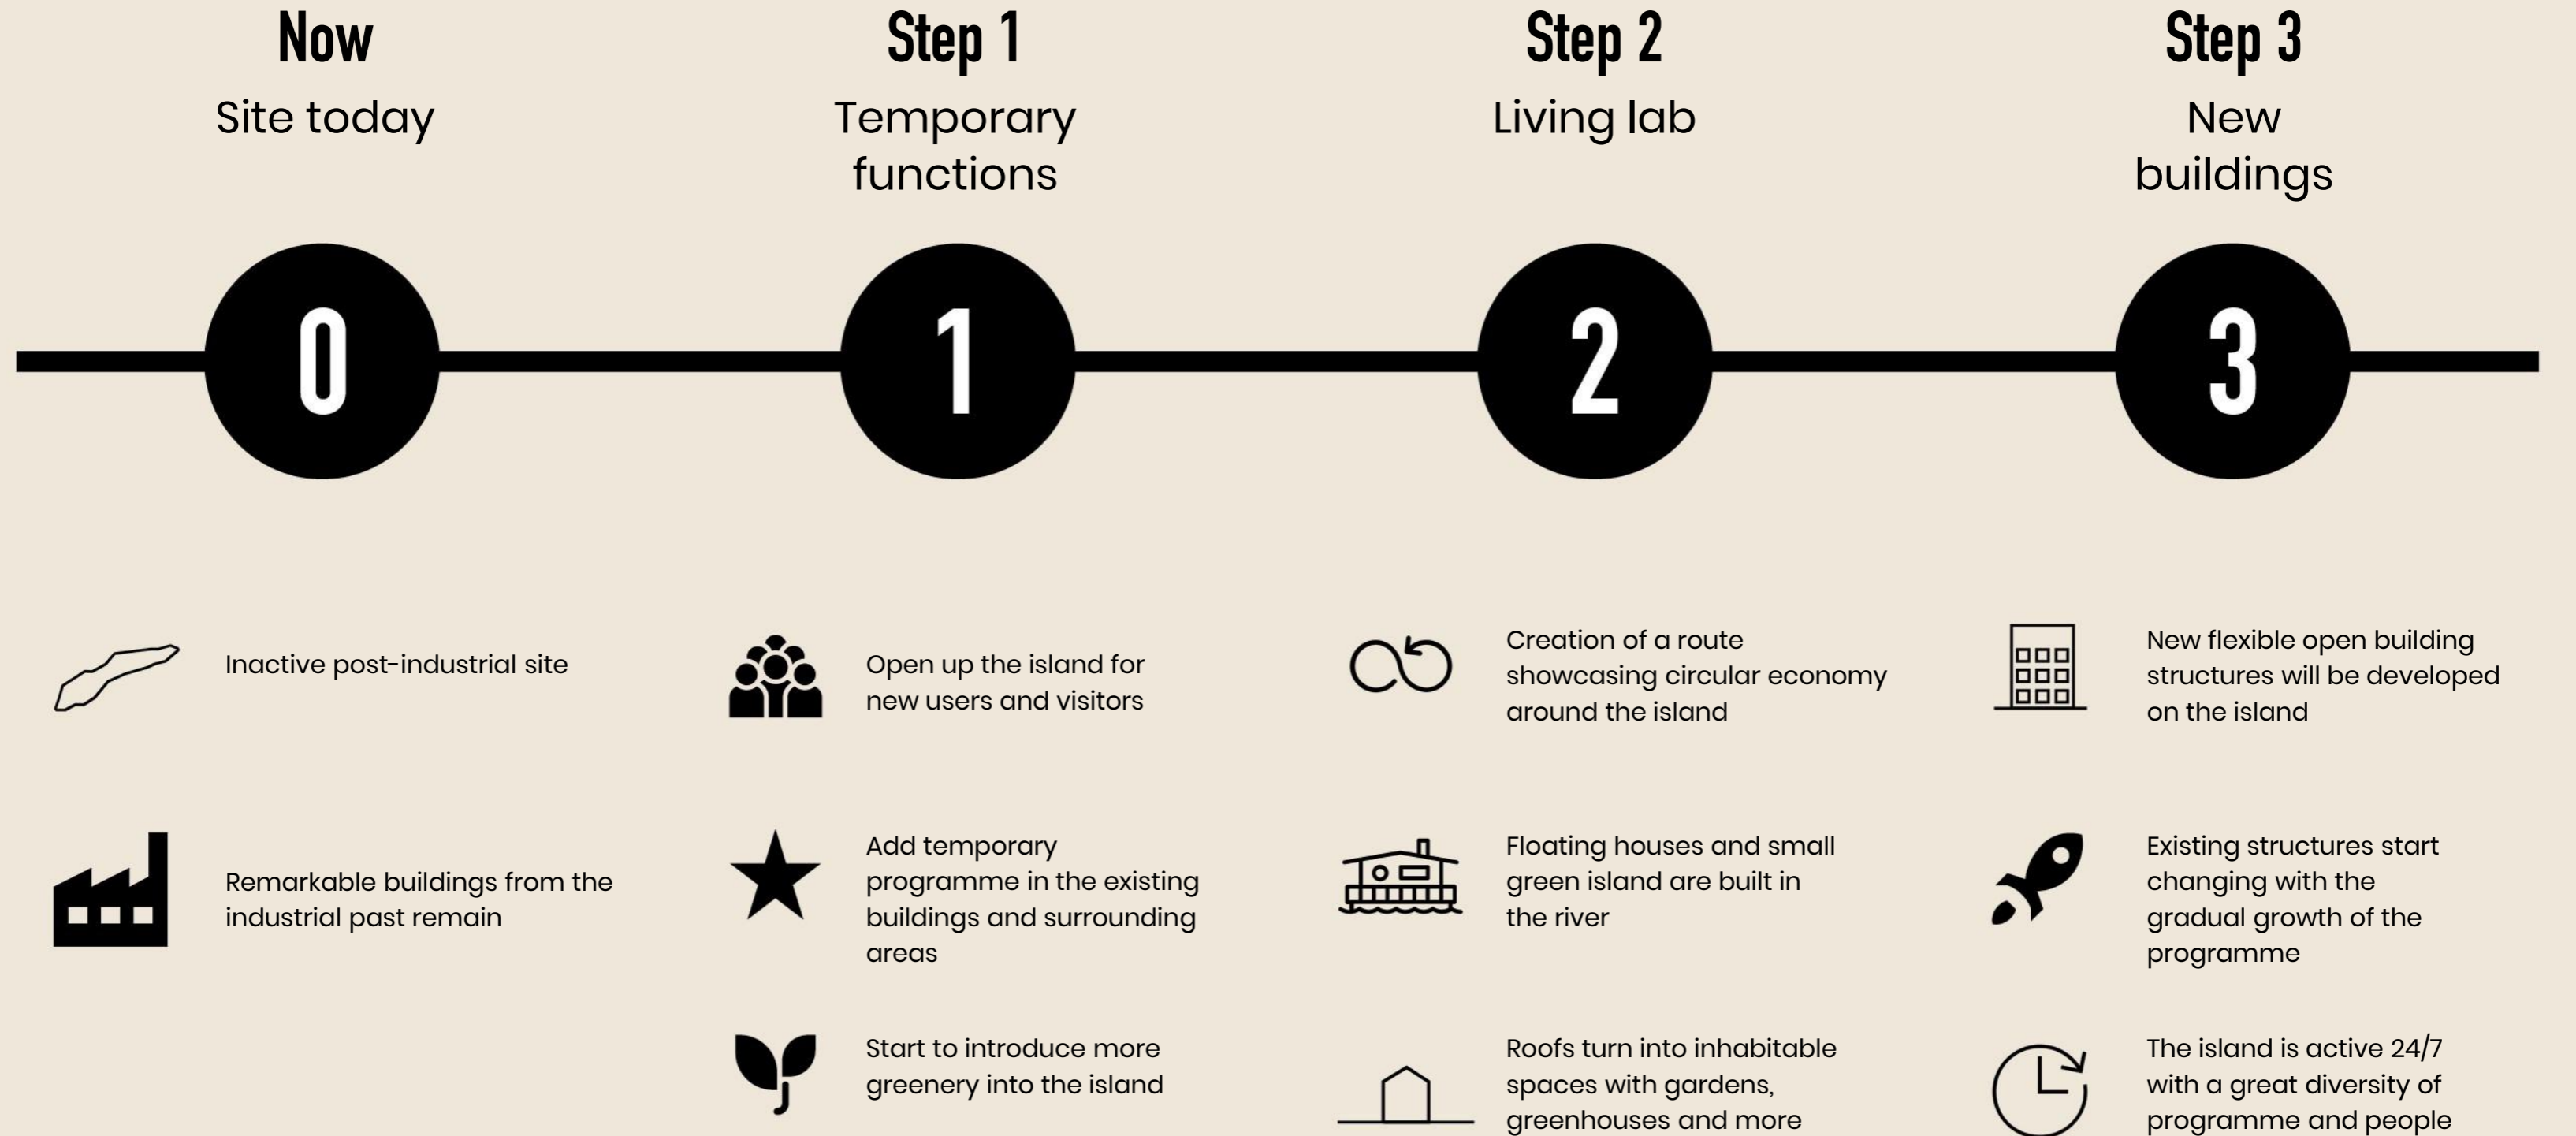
Now
Site today

0

Inactive post-industrial site

Remarkable buildings from the industrial past remain

Step 1
Temporary functions

1

Open up the island for new users and visitors

Add temporary programme in the existing buildings and surrounding areas

Start to introduce more greenery into the island

Step 2
Living lab

2

Creation of a route showcasing circular economy around the island

Floating houses and small green island are built in the river

Roofs turn into inhabitable spaces with gardens, greenhouses and more

Step 3
New buildings

3

New flexible open building structures will be developed on the island

Existing structures start changing with the gradual growth of the programme

The island is active 24/7 with a great diversity of programme and people